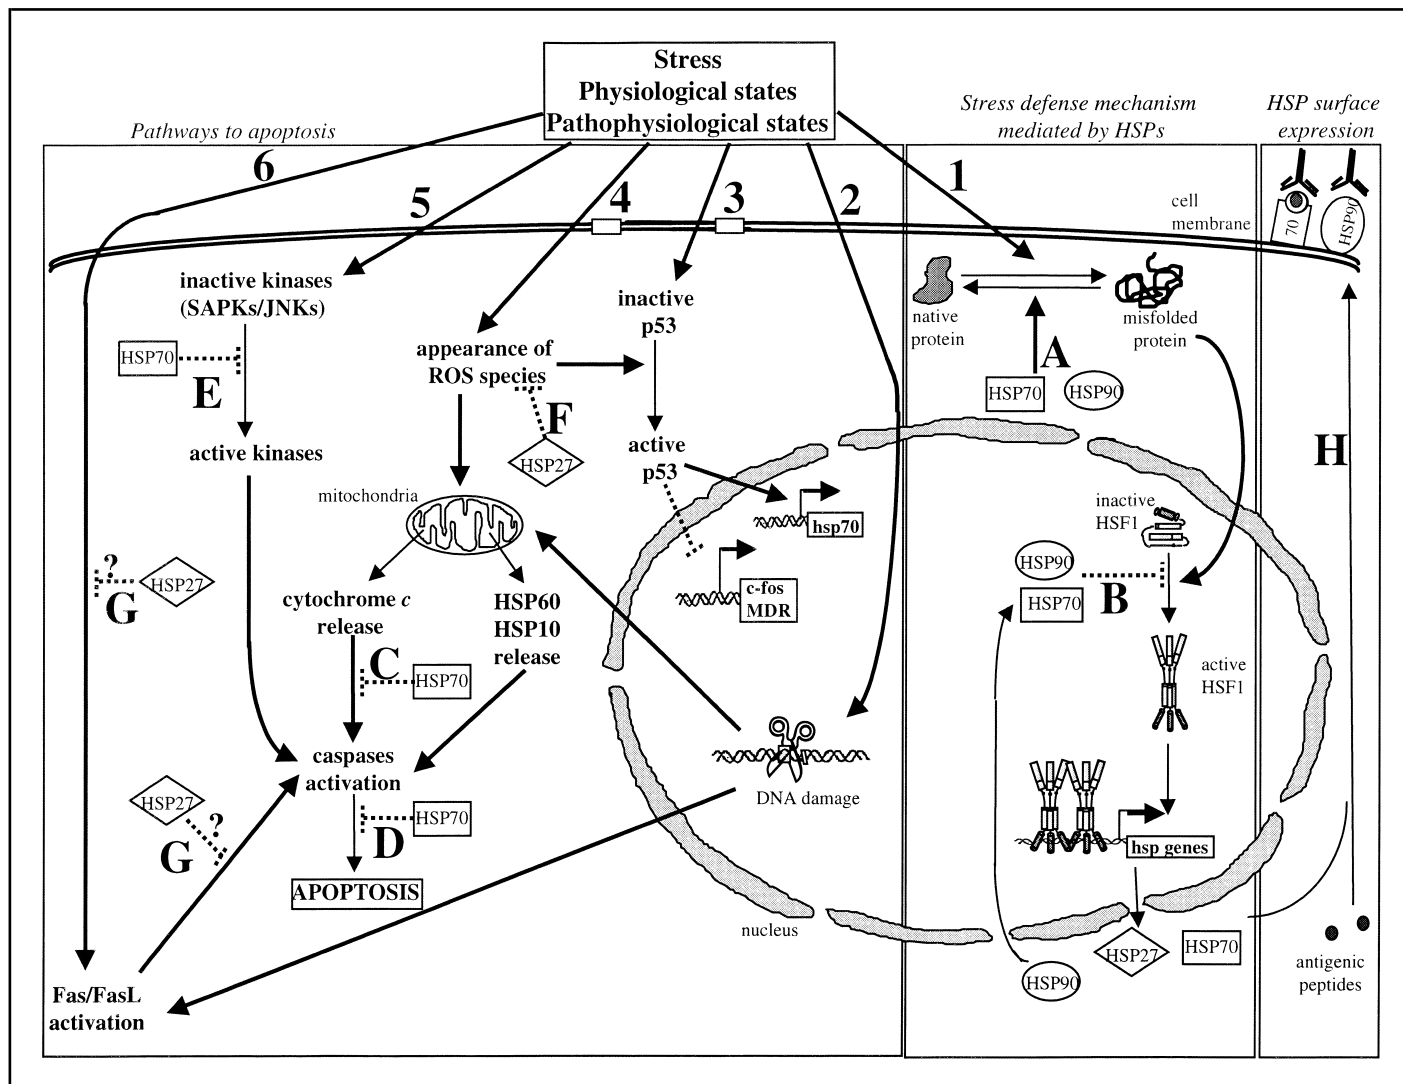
Stress
Physiological states
Pathophysiological states

Pathways to apoptosis

Stress defense mechanism mediated by HSPs

HSP surface expression

6
5
4
3
2
1

cell membrane

70
HSP90

inactive kinases (SAPKs/JNKs)

HSP70
E

active kinases

appearance of ROS species

F
HSP27

inactive p53

active p53

native protein

misfolded protein

A
HSP70
HSP90

H

mitochondria

hsp70

c-fos
MDR

inactive HSF1

?
HSP27
G

cytochrome $c$ release

HSP60
HSP10
release

C
HSP70

HSP90
HSP70
B

active HSF1

caspases activation

HSP70
D

DNA damage

HSP27
?
G

APOPTOSIS

hsp genes

nucleus

HSP27
HSP70

Fas/FasL activation

HSP90

antigenic peptides